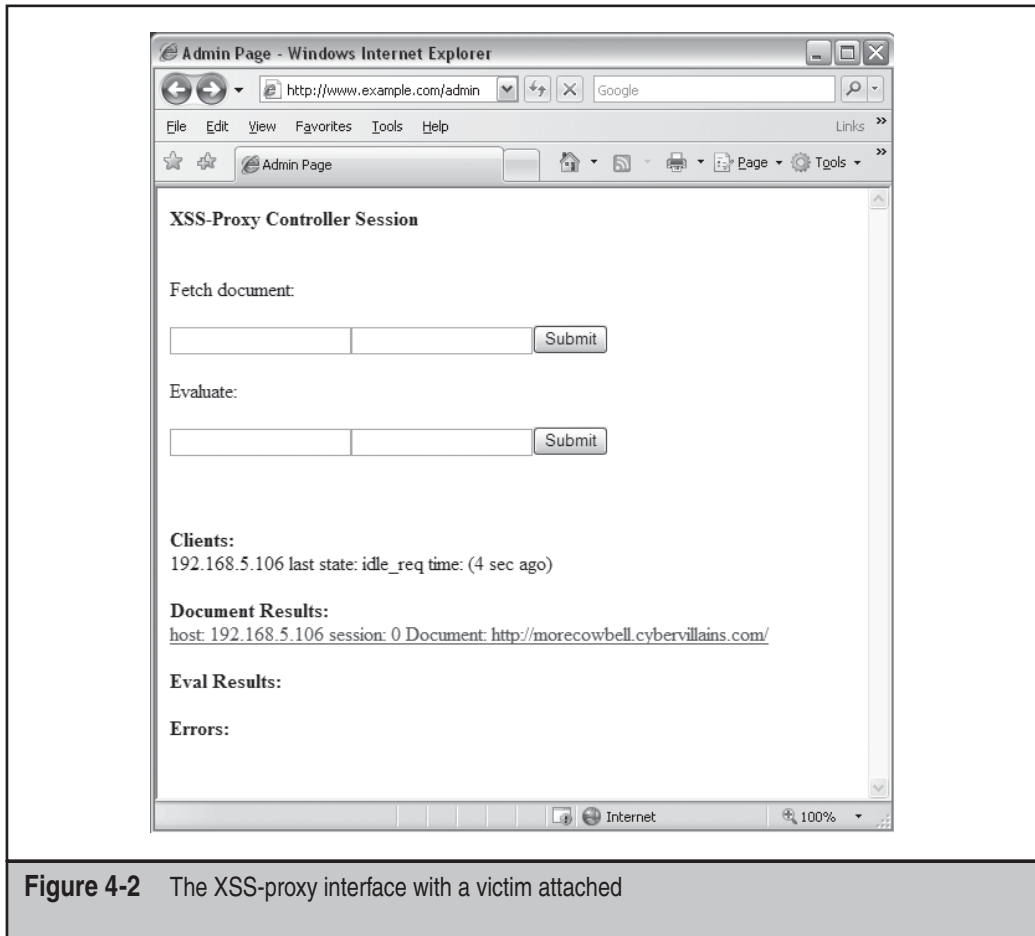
Admin Page - Windows Internet Explorer

http://www.example.com/admin

Google

File Edit View Favorites Tools Help

Links »

Admin Page

Page ▾ Tools ▾

XSS-Proxy Controller Session

Fetch document:

Submit

Evaluate:

Submit

Clients:
192.168.5.106 last state: idle_req time: (4 sec ago)

Document Results:
host: 192.168.5.106 session: 0 Document: http://morecowbell.cybervillains.com/

Eval Results:

Errors:

Internet

100%

Figure 4-2 The XSS-proxy interface with a victim attached